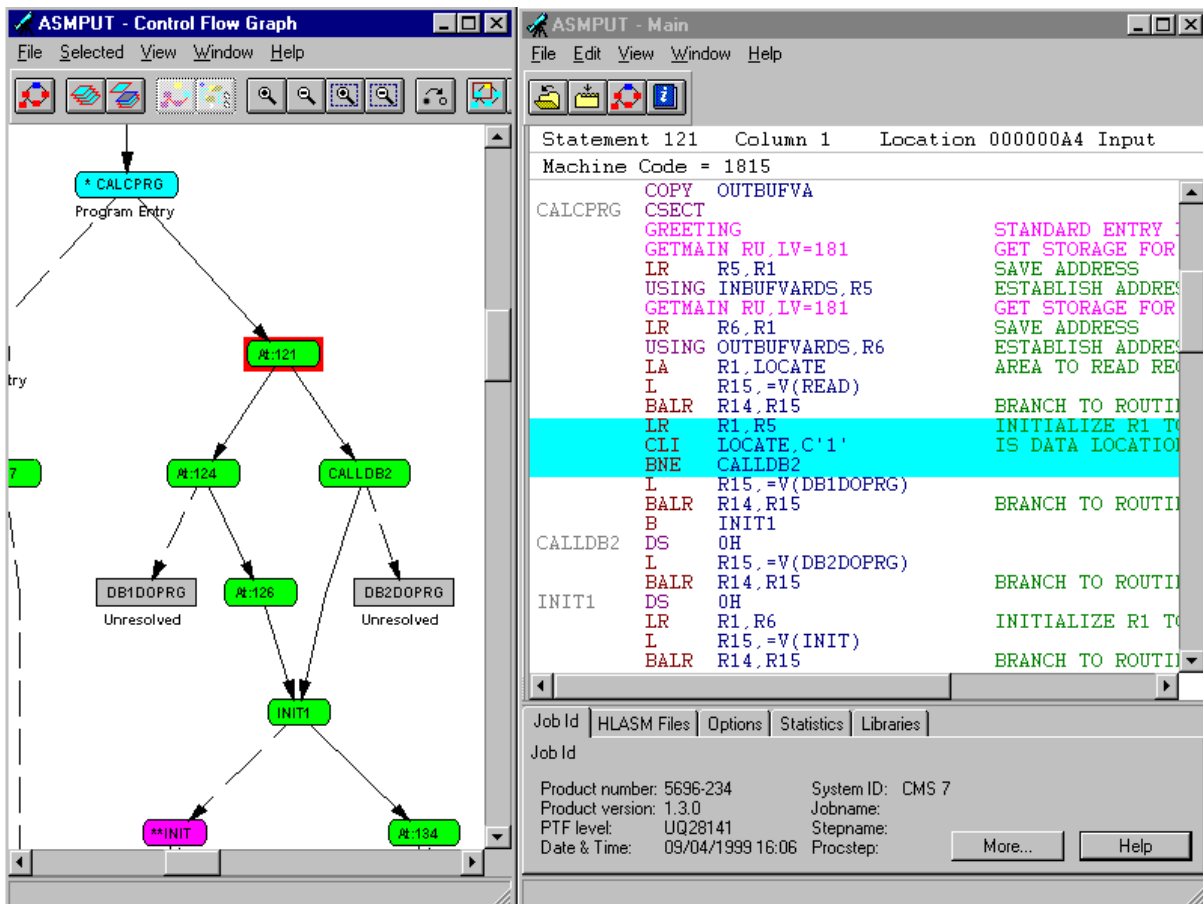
ASMPUT - Control Flow Graph
File Selected View Window Help

* CALCPRG
Program Entry
try
At:121
7
At:124
CALLDB2
DB1DOPRG
Unresolved
At:126
DB2DOPRG
Unresolved
INIT1
**INIT
At:134

ASMPUT - Main
File Edit View Window Help

Statement 121 Column 1 Location 000000A4 Input
Machine Code = 1815

| | | | |
|---|---|---|---|
| | COPY | OUTBUFVA | |
| CALCPRG | CSECT | | |
| | GREETING | | STANDARD ENTRY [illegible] |
| | GETMAIN | RU,LV=181 | GET STORAGE FOR |
| | LR | R5,R1 | SAVE ADDRESS |
| | USING | INBUFVARDS,R5 | ESTABLISH ADDRES |
| | GETMAIN | RU,LV=181 | GET STORAGE FOR |
| | LR | R6,R1 | SAVE ADDRESS |
| | USING | OUTBUFVARDS,R6 | ESTABLISH ADDRES |
| | LA | R1,LOCATE | AREA TO READ RE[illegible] |
| | L | R15,=V(READ) | |
| | BALR | R14,R15 | BRANCH TO ROUTI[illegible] |
| | LR | R1,R5 | INITIALIZE R1 TO |
| | CLI | LOCATE,C'1' | IS DATA LOCATION |
| | BNE | CALLDB2 | |
| | L | R15,=V(DB1DOPRG) | |
| | BALR | R14,R15 | BRANCH TO ROUTI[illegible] |
| | B | INIT1 | |
| CALLDB2 | DS | 0H | |
| | L | R15,=V(DB2DOPRG) | |
| | BALR | R14,R15 | BRANCH TO ROUTI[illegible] |
| INIT1 | DS | 0H | |
| | LR | R1,R6 | INITIALIZE R1 TO |
| | L | R15,=V(INIT) | |
| | BALR | R14,R15 | BRANCH TO ROUTI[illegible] |

Job Id | HLASM Files | Options | Statistics | Libraries
Job Id

Product number: 5696-234
Product version: 1.3.0
PTF level: UQ28141
Date & Time: 09/04/1999 16:06
System ID: CMS 7
Jobname:
Stepname:
Procstep:
More...
Help